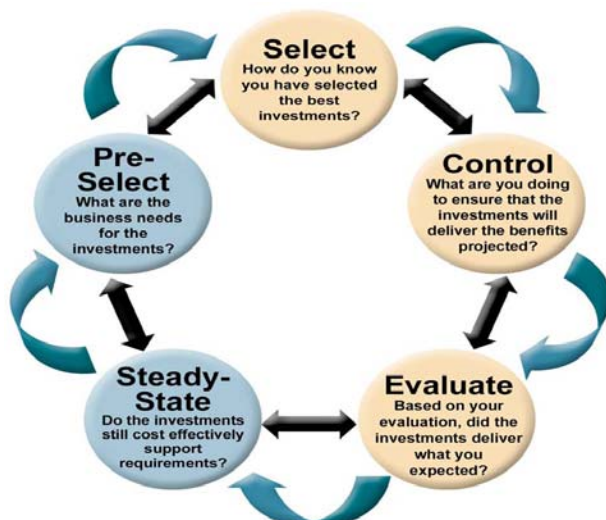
Select
How do you know you have selected the best investments?

Control
What are you doing to ensure that the investments will deliver the benefits projected?

Evaluate
Based on your evaluation, did the investments deliver what you expected?

Steady-State
Do the investments still cost effectively support requirements?

Pre-Select
What are the business needs for the investments?